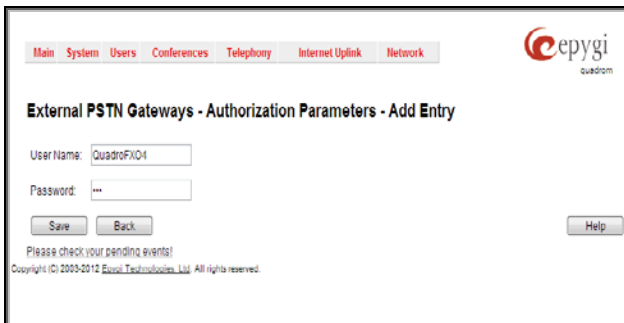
Main System Users Conferences Telephony Internet Uplink Network

epygi quadrom

External PSTN Gateways - Authorization Parameters - Add Entry

User Name: QuadroFXO4

Password: •••

Save Back Help

Please check your pending events!

Copyright (C) 2003-2012 Epygi Technologies, Ltd. All rights reserved.